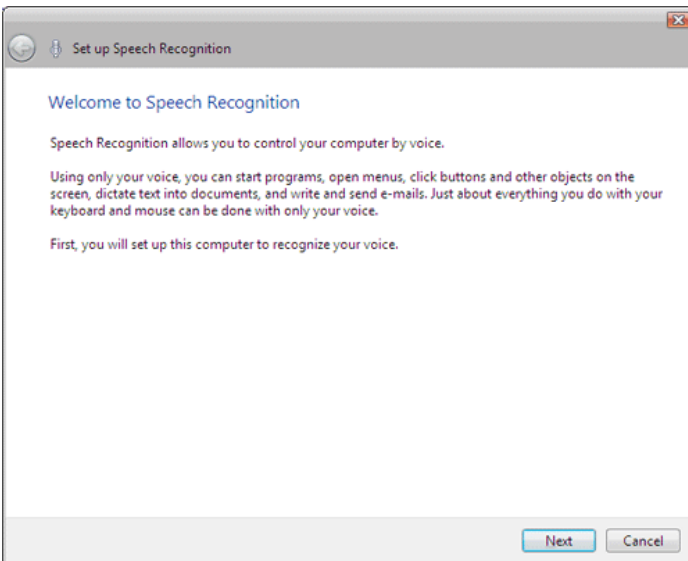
Set up Speech Recognition

Welcome to Speech Recognition

Speech Recognition allows you to control your computer by voice.

Using only your voice, you can start programs, open menus, click buttons and other objects on the screen, dictate text into documents, and write and send e-mails. Just about everything you do with your keyboard and mouse can be done with only your voice.

First, you will set up this computer to recognize your voice.

Next Cancel